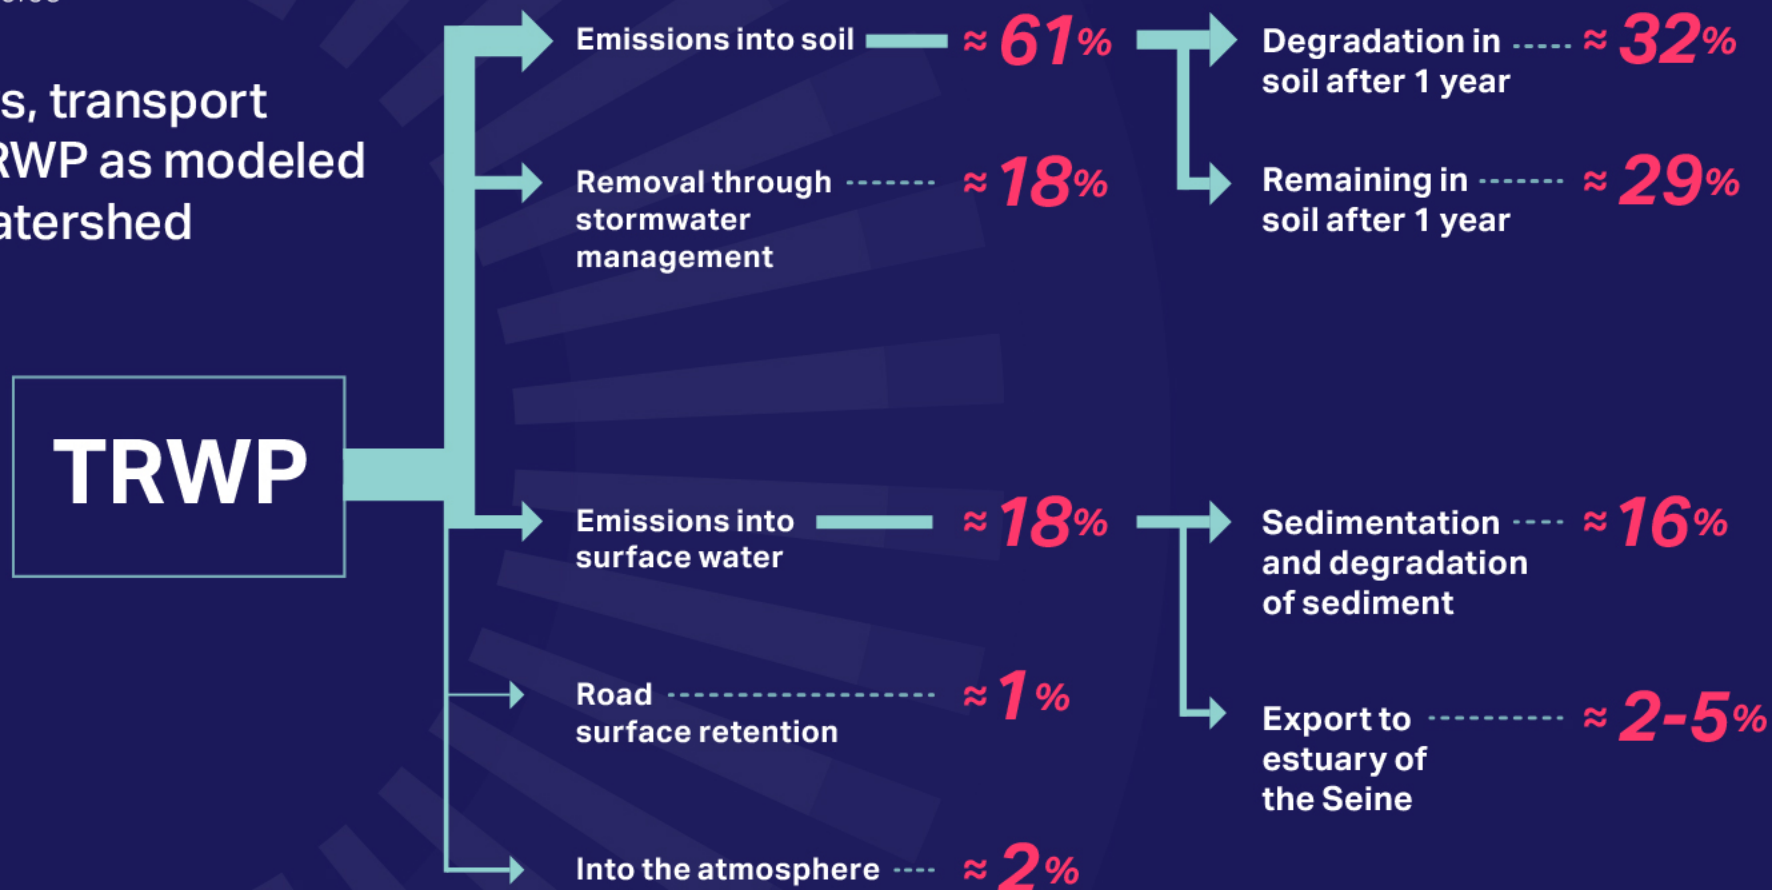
s, transport
RWP as modeled
atershed

TRWP

Emissions into soil ≈ 61%

Degradation in soil after 1 year ≈ 32%

Remaining in soil after 1 year ≈ 29%

Removal through stormwater management ≈ 18%

Emissions into surface water ≈ 18%

Sedimentation and degradation of sediment ≈ 16%

Export to estuary of the Seine ≈ 2-5%

Road surface retention ≈ 1%

Into the atmosphere ≈ 2%